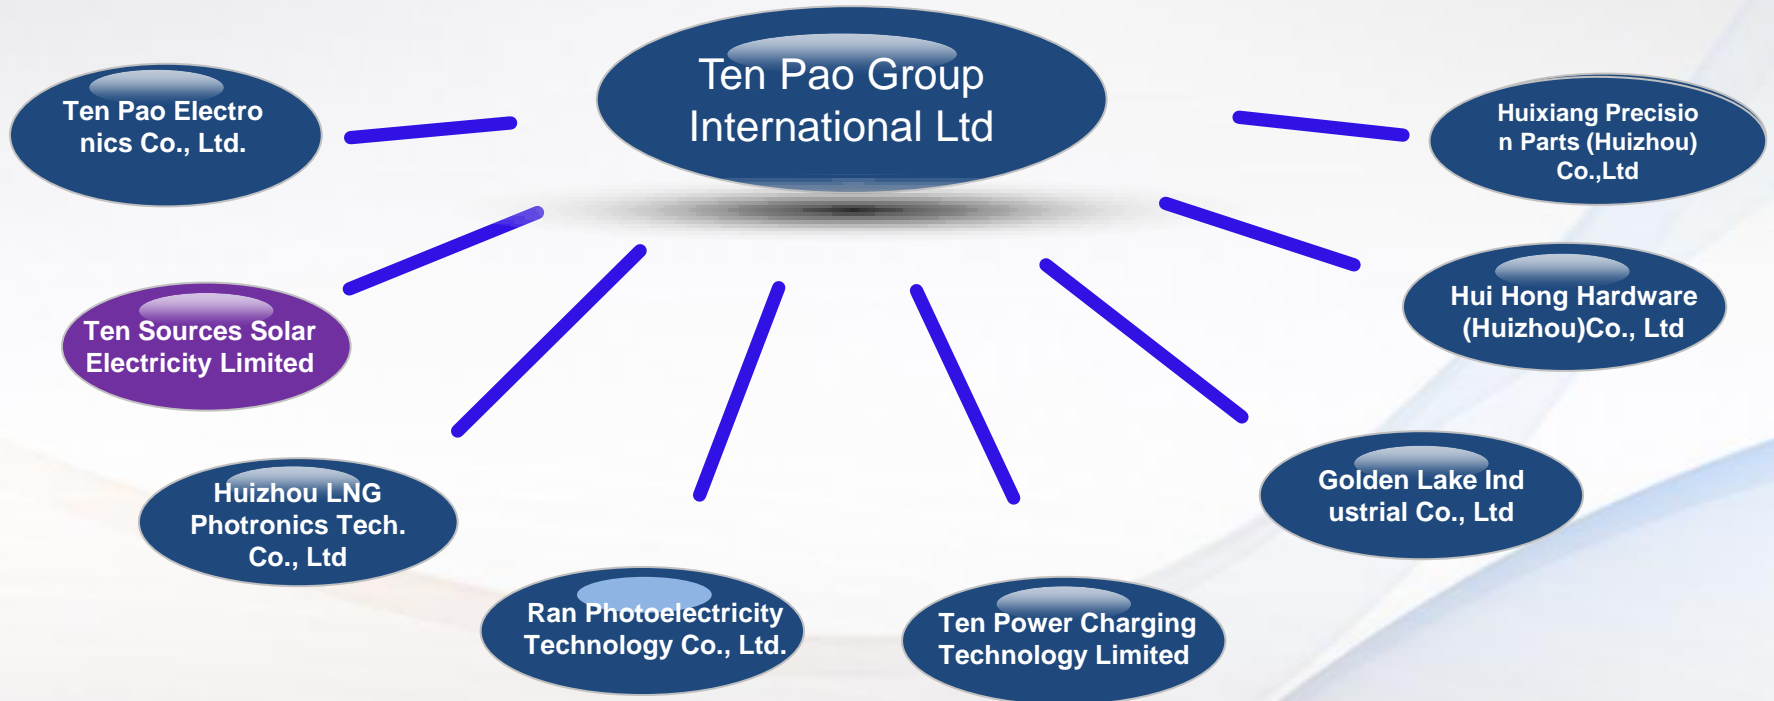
Ten Pao Group International Ltd

Ten Pao Electro nics Co., Ltd.

Huixiang Precisio n Parts (Huizhou) Co.,Ltd

Ten Sources Solar Electricity Limited

Hui Hong Hardware (Huizhou)Co., Ltd

Huizhou LNG Photronics Tech. Co., Ltd

Golden Lake Ind ustrial Co., Ltd

Ran Photoelectricity Technology Co., Ltd.

Ten Power Charging Technology Limited